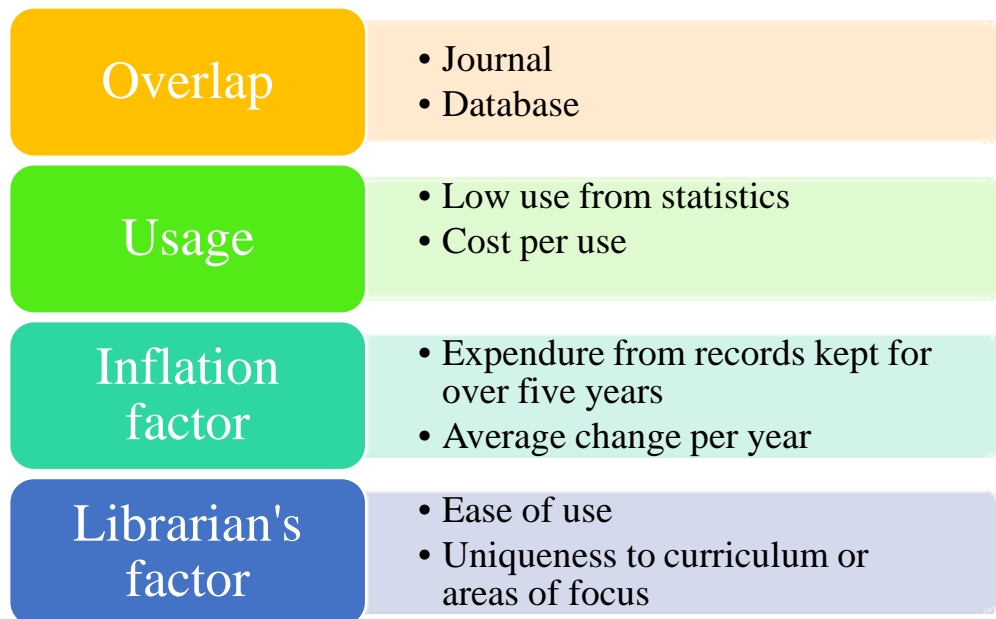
Overlap

• Journal
• Database

Usage

• Low use from statistics
• Cost per use

Inflation factor

• Expendure from records kept for over five years
• Average change per year

Librarian's factor

• Ease of use
• Uniqueness to curriculum or areas of focus